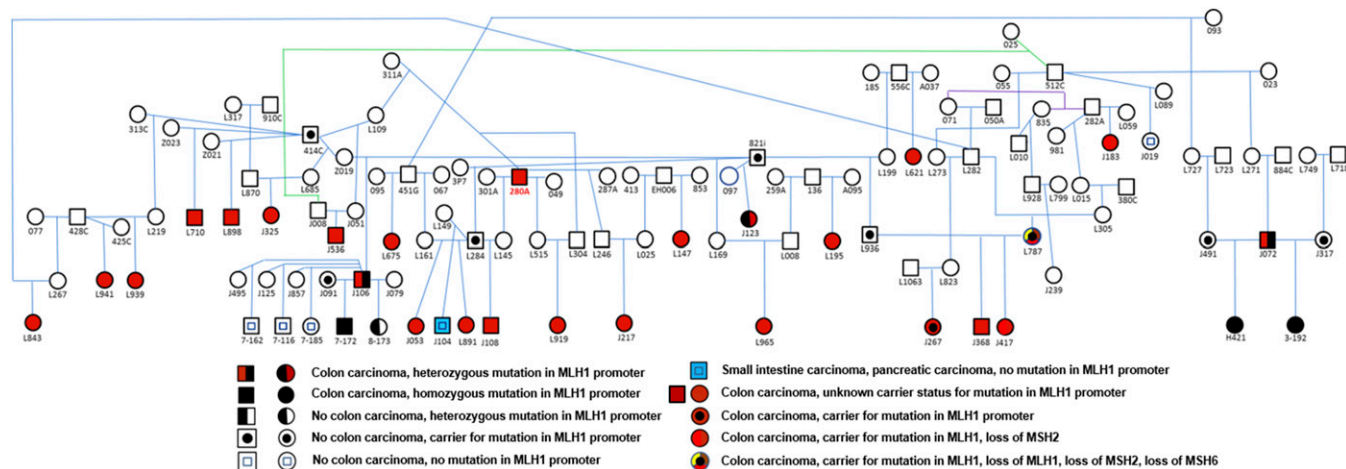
093
025
311A
055
512C
023
185
556C
A037
L089
071
050A
835
282A
L059
L317
910C
L109
313C
414C
981
Z023
Z021
Z019
L010
J183
J019
821i
L870
L685
095
451G
067
3P7
301A
280A
049
287A
413
EH006
853
097
259A
136
A095
L199
L621
L273
L282
L727
L723
L271
884C
L749
L71
L928
L799
L015
380C
077
428C
425C
L219
L710
L898
J325
J008
J051
L305
J536
L149
J123
L675
L161
L284
L145
L515
L304
L246
L025
L147
L169
L008
L195
L936
L787
J491
J072
J317
L267
L941
L939
J495
J125
J857
J091
J106
J079
L1063
L823
J239
L843
7-162
7-116
7-185
7-172
8-173
J053
J104
L891
J108
L919
J217
L965
J267
J368
J417
H421
3-192
Colon carcinoma, heterozygous mutation in MLH1 promoter
Colon carcinoma, homozygous mutation in MLH1 promoter
No colon carcinoma, heterozygous mutation in MLH1 promoter
No colon carcinoma, carrier for mutation in MLH1 promoter
No colon carcinoma, no mutation in MLH1 promoter
Small intestine carcinoma, pancreatic carcinoma, no mutation in MLH1 promoter
Colon carcinoma, unknown carrier status for mutation in MLH1 promoter
Colon carcinoma, carrier for mutation in MLH1 promoter
Colon carcinoma, carrier for mutation in MLH1, loss of MSH2
Colon carcinoma, carrier for mutation in MLH1, loss of MLH1, loss of MSH2, loss of MSH6